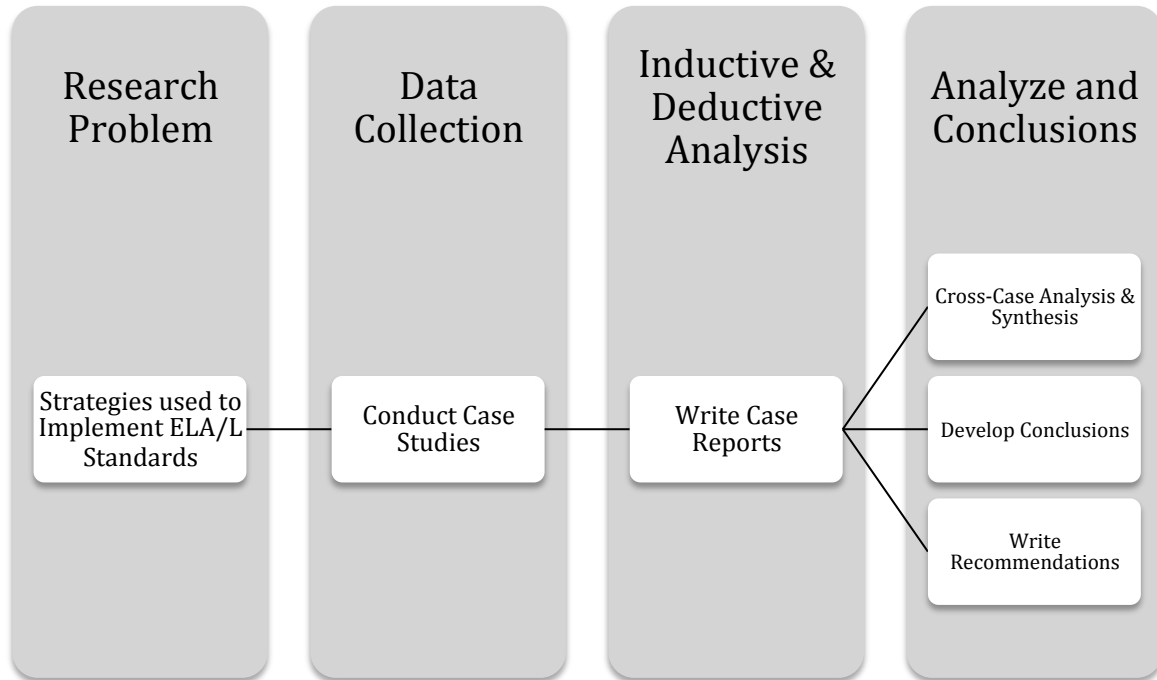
Research Problem

Strategies used to Implement ELA/L Standards

Data Collection

Conduct Case Studies

Inductive & Deductive Analysis

Write Case Reports

Analyze and Conclusions

Cross-Case Analysis & Synthesis

Develop Conclusions

Write Recommendations